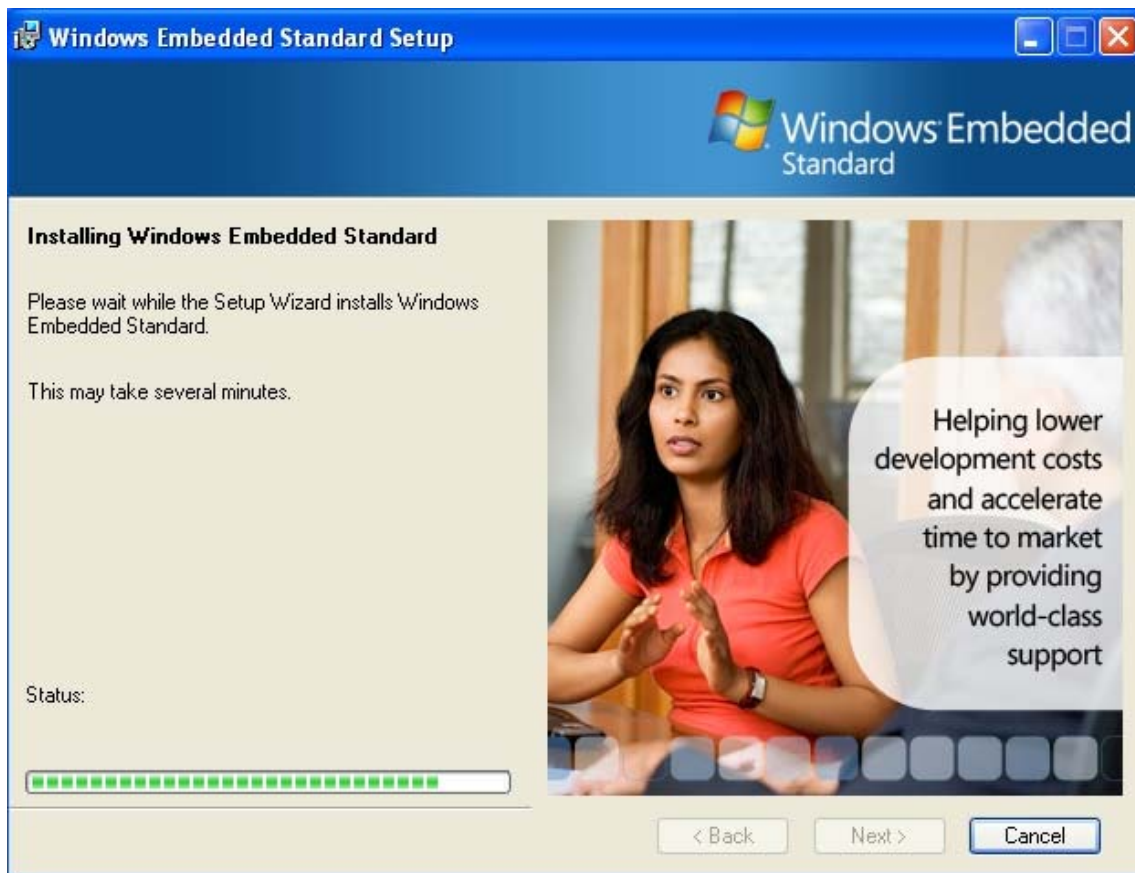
Windows Embedded Standard Setup

Windows Embedded Standard

Installing Windows Embedded Standard

Please wait while the Setup Wizard installs Windows Embedded Standard.

This may take several minutes.

Helping lower development costs and accelerate time to market by providing world-class support

Status:

< Back

Next >

Cancel